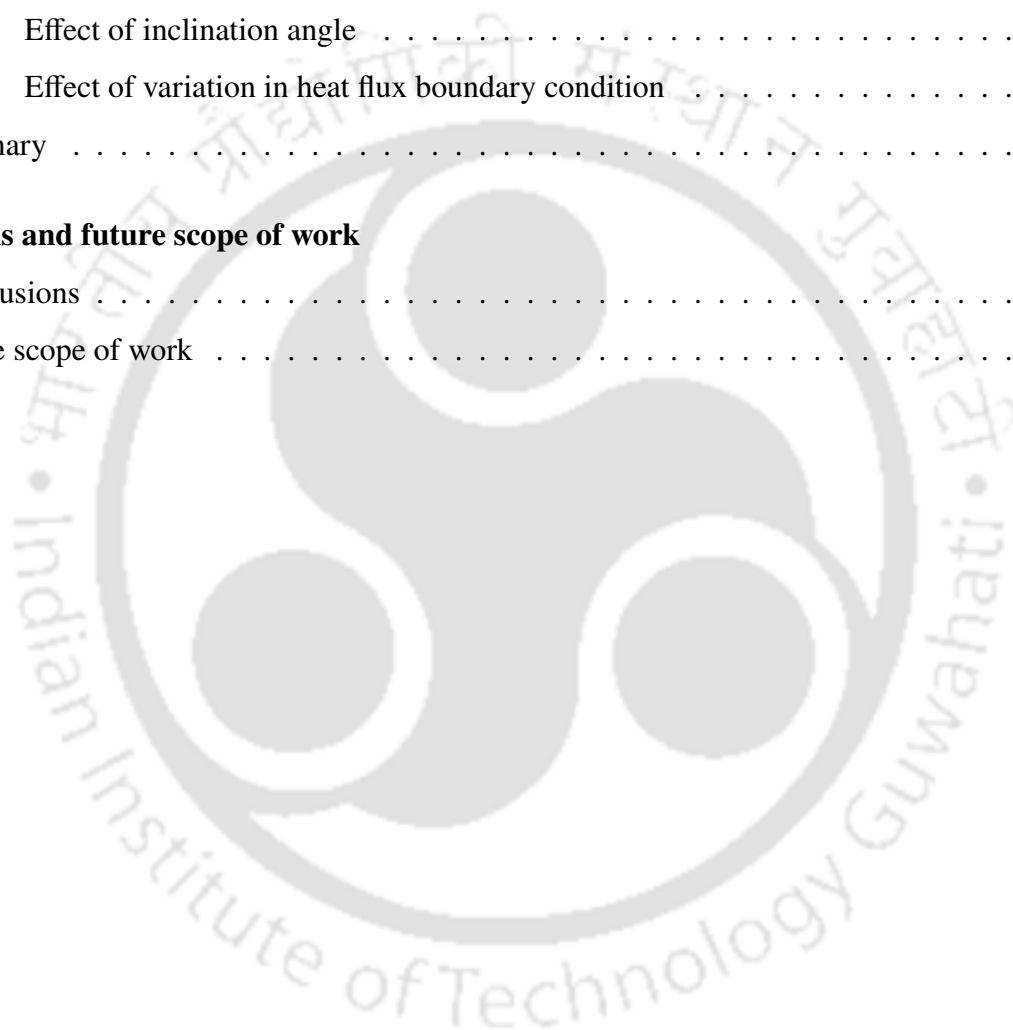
Effect of inclination angle . . . . . . . . . .

Effect of variation in heat flux boundary condition . . . . . . . . . .

nary . . . . . . . . . . . . . . . . . . . . . . . . . . . . . .

**s and future scope of work**

usions . . . . . . . . . . . . . . . . . . . . . . . . . . . . . .

e scope of work . . . . . . . . . . . . . . . . . . . . . . . . . . .

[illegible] Indian Institute of Technology Guwahati